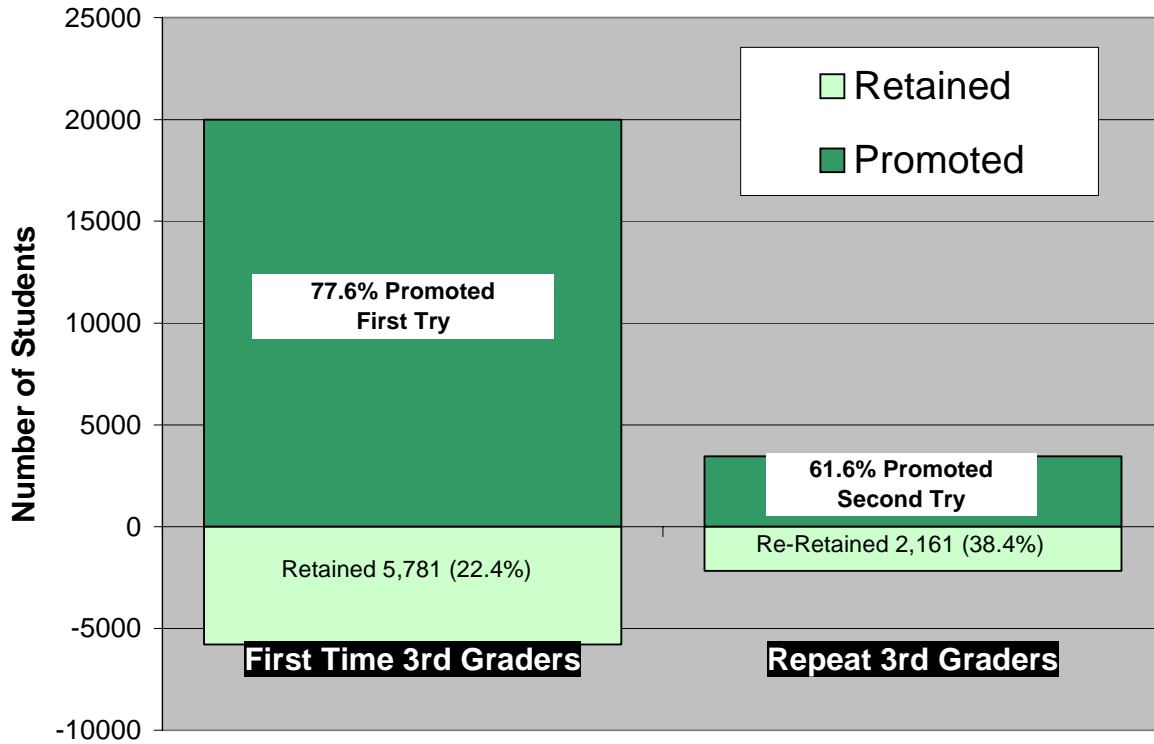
25000
20000
15000
10000
5000
0
-5000
-10000

Number of Students

Retained
Promoted

77.6% Promoted First Try

Retained 5,781 (22.4%)

61.6% Promoted Second Try

Re-Retained 2,161 (38.4%)

First Time 3rd Graders

Repeat 3rd Graders